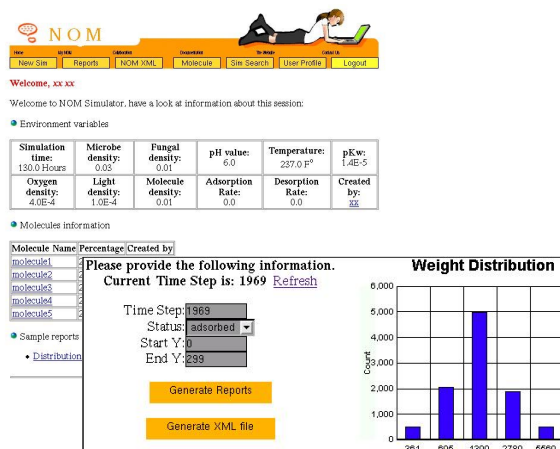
NOM

Home | My NOM | Collaborative | Documentation | The Website | Contact Us

New Sim | Reports | NOM XML | Molecule | Sim Search | User Profile | Logout

Welcome, xx xx

Welcome to NOM Simulator, have a look at information about this session:

Environment variables

| Simulation time: 130.0 Hours | Microbe density: 0.03 | Fungal density: 0.01 | pH value: 6.0 | Temperature: 237.0 F° | pKw: 1.4E-5 |
|---|---|---|---|---|---|
| Oxygen density: 4.0E-4 | Light density: 1.0E-4 | Molecule density: 0.01 | Adsorption Rate: 0.0 | Desorption Rate: 0.0 | Created by: xx |

Molecules information

| Molecule Name | Percentage | Created by |
|---|---|---|
| molecule1 | 2 | |
| molecule2 | 2 | |
| molecule3 | 2 | |
| molecule4 | 2 | |
| molecule5 | 2 | |

Sample reports

• Distribution

Please provide the following information.
Current Time Step is: 1969 Refresh

Time Step: 1969
Status: adsorbed
Start Y: 0
End Y: 299

Generate Reports

Generate XML file

Weight Distribution

6,000
5,000
4,000
3,000
2,000
1,000
0

Count

361 | 605 | 1300 | 2780 | 5660